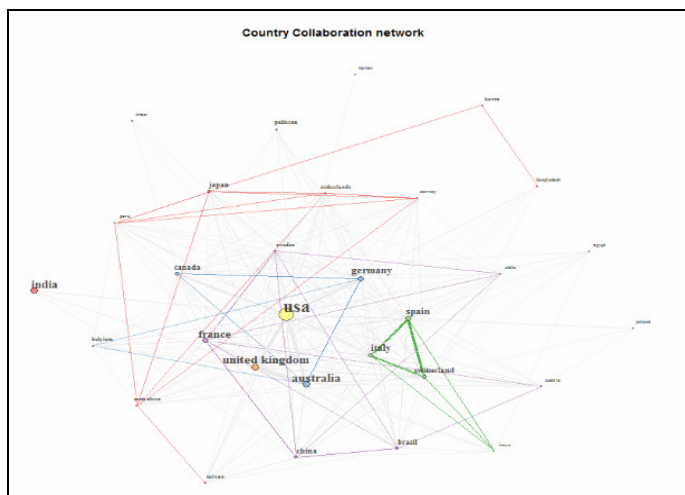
Country Collaboration network

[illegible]

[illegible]

iran

pakistan

japan

netherlands

norway

singapore

peru

sweden

egypt

canada

germany

chile

india

usa

spain

poland

france

belgium

italy

united kingdom

switzerland

australia

austria

south africa

brazil

china

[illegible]

taiwan